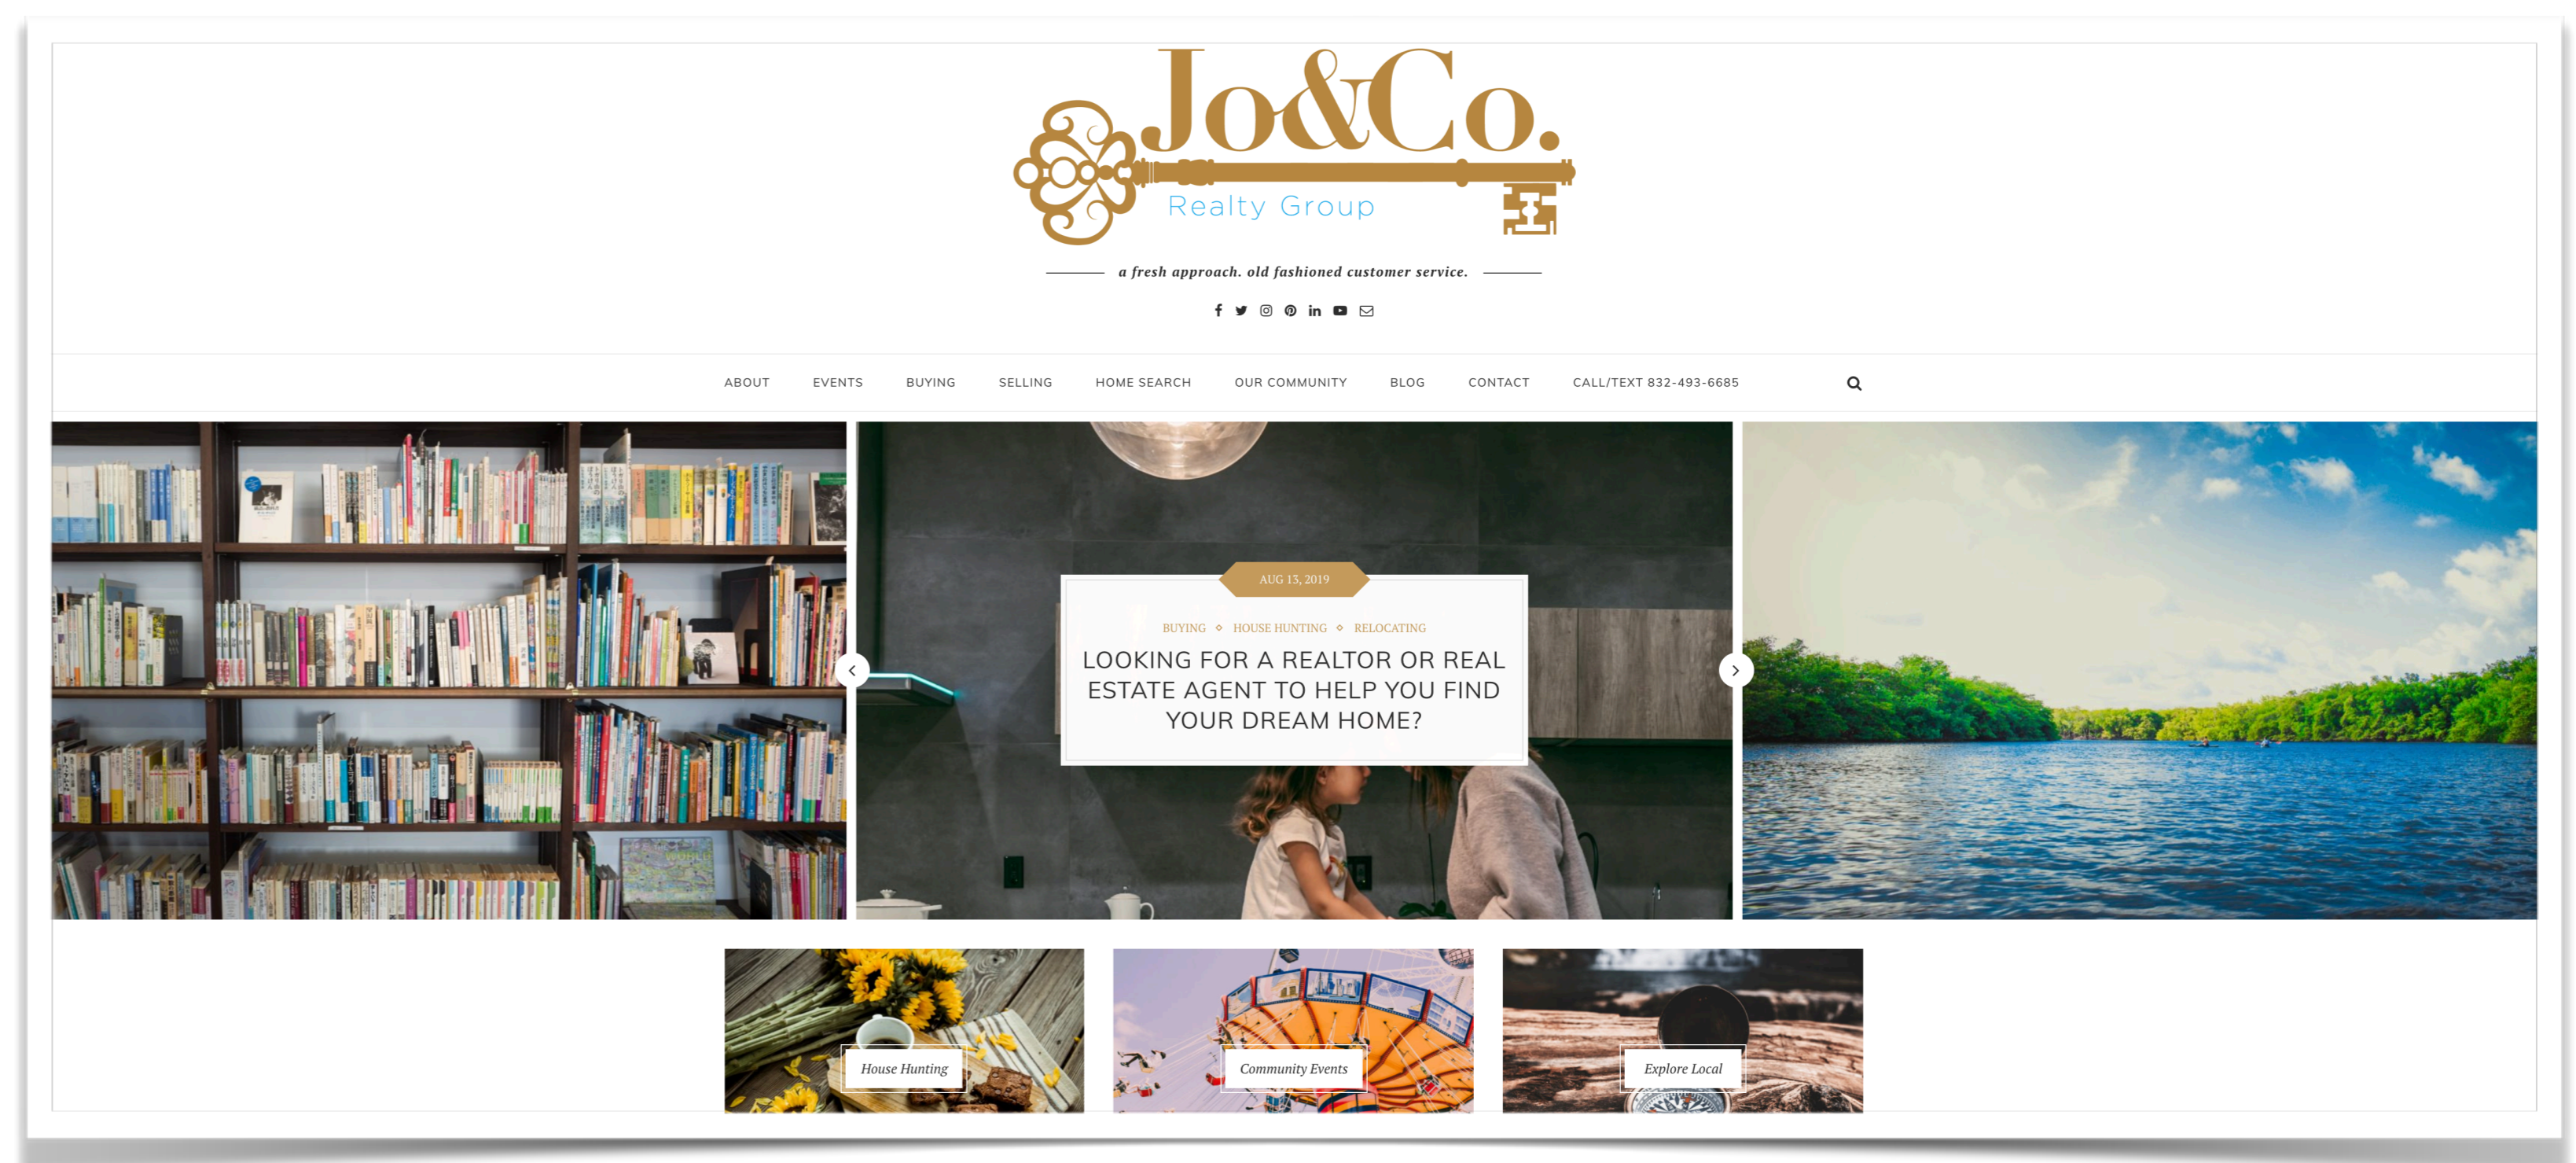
Jo&Co.
Realty Group

a fresh approach. old fashioned customer service.

ABOUT EVENTS BUYING SELLING HOME SEARCH OUR COMMUNITY BLOG CONTACT CALL/TEXT 832-493-6685

AUG 13, 2019

BUYING HOUSE HUNTING RELOCATING

LOOKING FOR A REALTOR OR REAL ESTATE AGENT TO HELP YOU FIND YOUR DREAM HOME?

House Hunting

Community Events

Explore Local